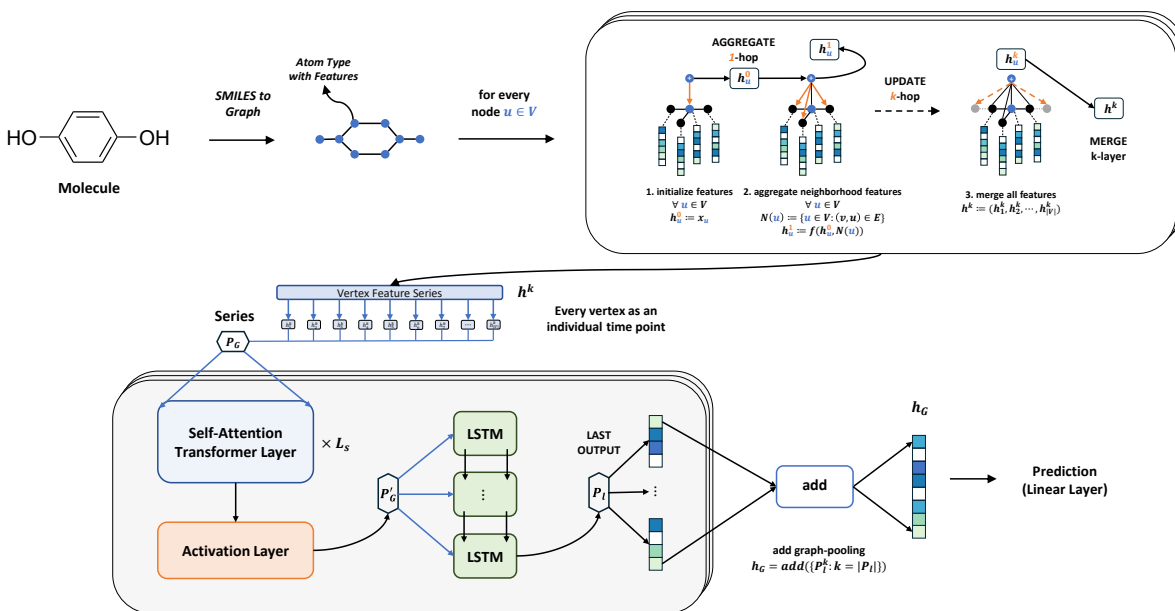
HO OH

Molecule

SMILES to Graph

Atom Type with Features

for every node $u \in V$

AGGREGATE 1-hop

$h_u^1$

$h_u^0$

UPDATE k-hop

$h_u^k$

$h^k$

MERGE k-layer

1. initialize features
$\forall u \in V$
$h_u^0 := x_u$

2. aggregate neighborhood features
$\forall u \in V$
$N(u) := \{u \in V: (v,u) \in E\}$
$h_u^1 := f(h_u^0, N(u))$

3. merge all features
$h^k := (h_1^k, h_2^k, \cdots, h_{|V|}^k)$

Vertex Feature Series

$h^k$

Every vertex as an individual time point

Series

$P_G$

Self-Attention Transformer Layer

$\times L_s$

Activation Layer

$P_G'$

LSTM

⋮

LSTM

LAST OUTPUT

$P_l$

⋮

add

$h_G$

Prediction (Linear Layer)

add graph-pooling
$h_G = add(\{P_l^k: k = |P_l|\})$